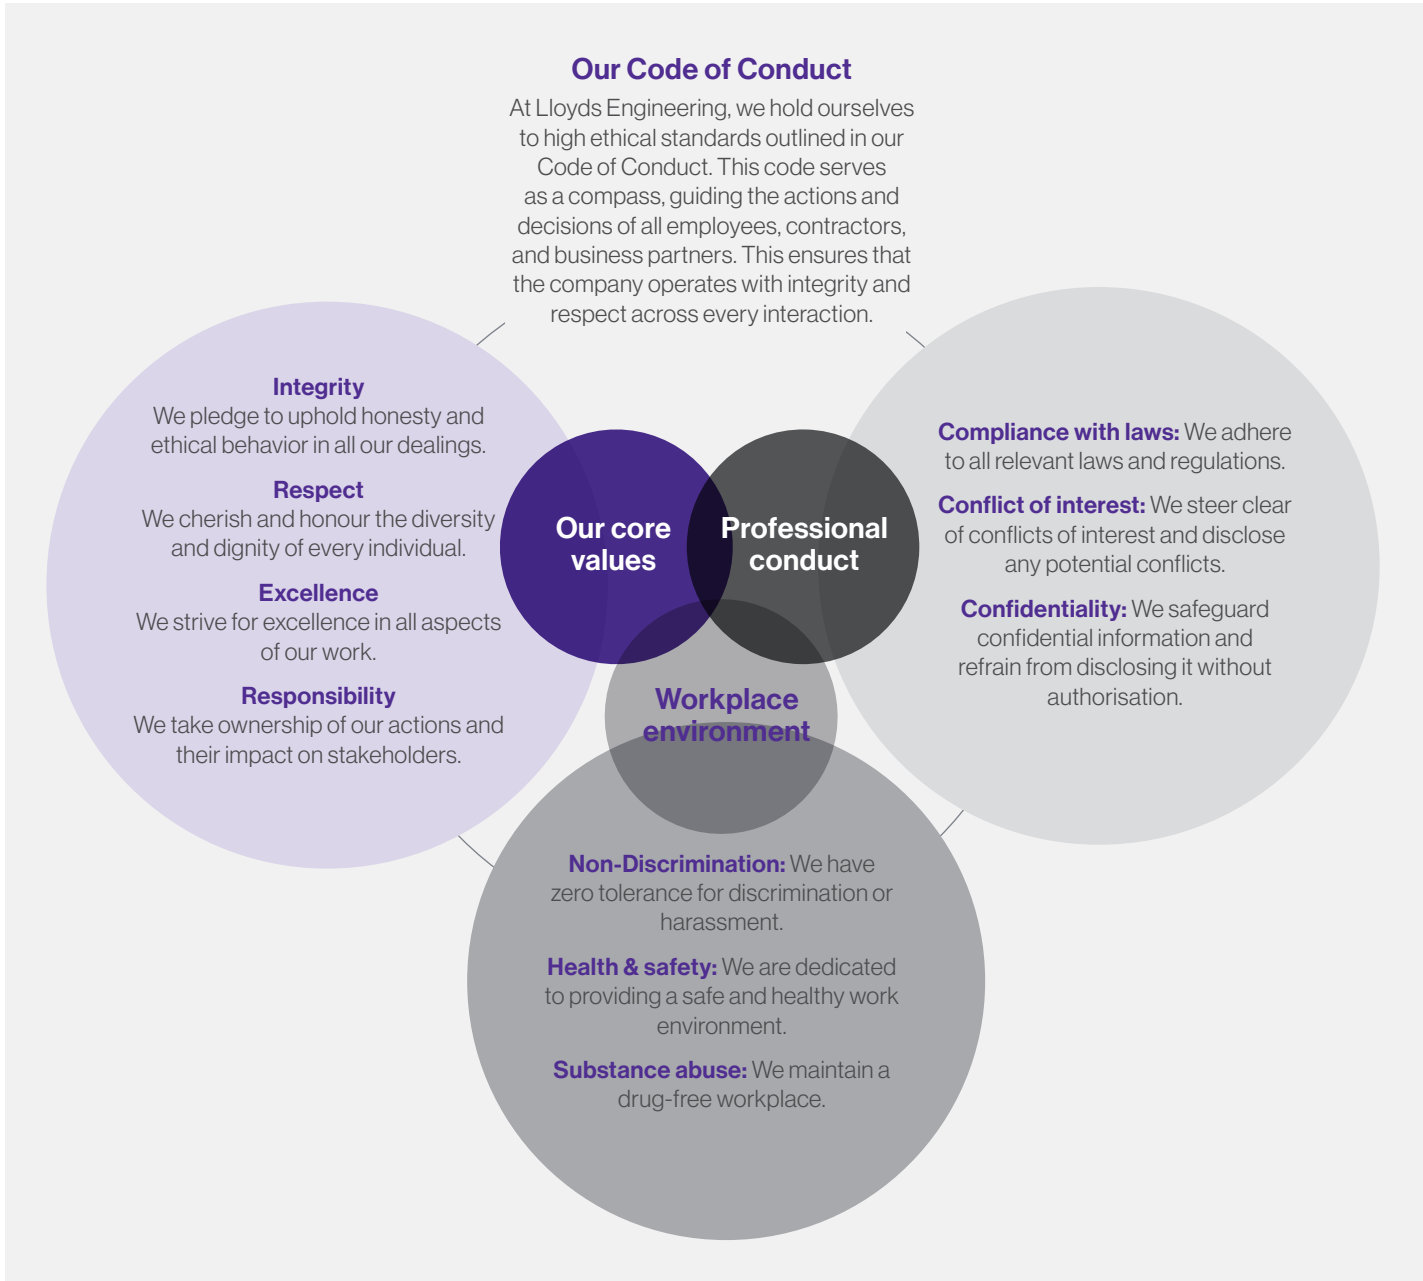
Our Code of Conduct

At Lloyds Engineering, we hold ourselves to high ethical standards outlined in our Code of Conduct. This code serves as a compass, guiding the actions and decisions of all employees, contractors, and business partners. This ensures that the company operates with integrity and respect across every interaction.

Integrity
We pledge to uphold honesty and ethical behavior in all our dealings.

Respect
We cherish and honour the diversity and dignity of every individual.

Excellence
We strive for excellence in all aspects of our work.

Responsibility
We take ownership of our actions and their impact on stakeholders.

Our core values

Professional conduct

Workplace environment

Compliance with laws: We adhere to all relevant laws and regulations.

Conflict of interest: We steer clear of conflicts of interest and disclose any potential conflicts.

Confidentiality: We safeguard confidential information and refrain from disclosing it without authorisation.

Non-Discrimination: We have zero tolerance for discrimination or harassment.

Health & safety: We are dedicated to providing a safe and healthy work environment.

Substance abuse: We maintain a drug-free workplace.